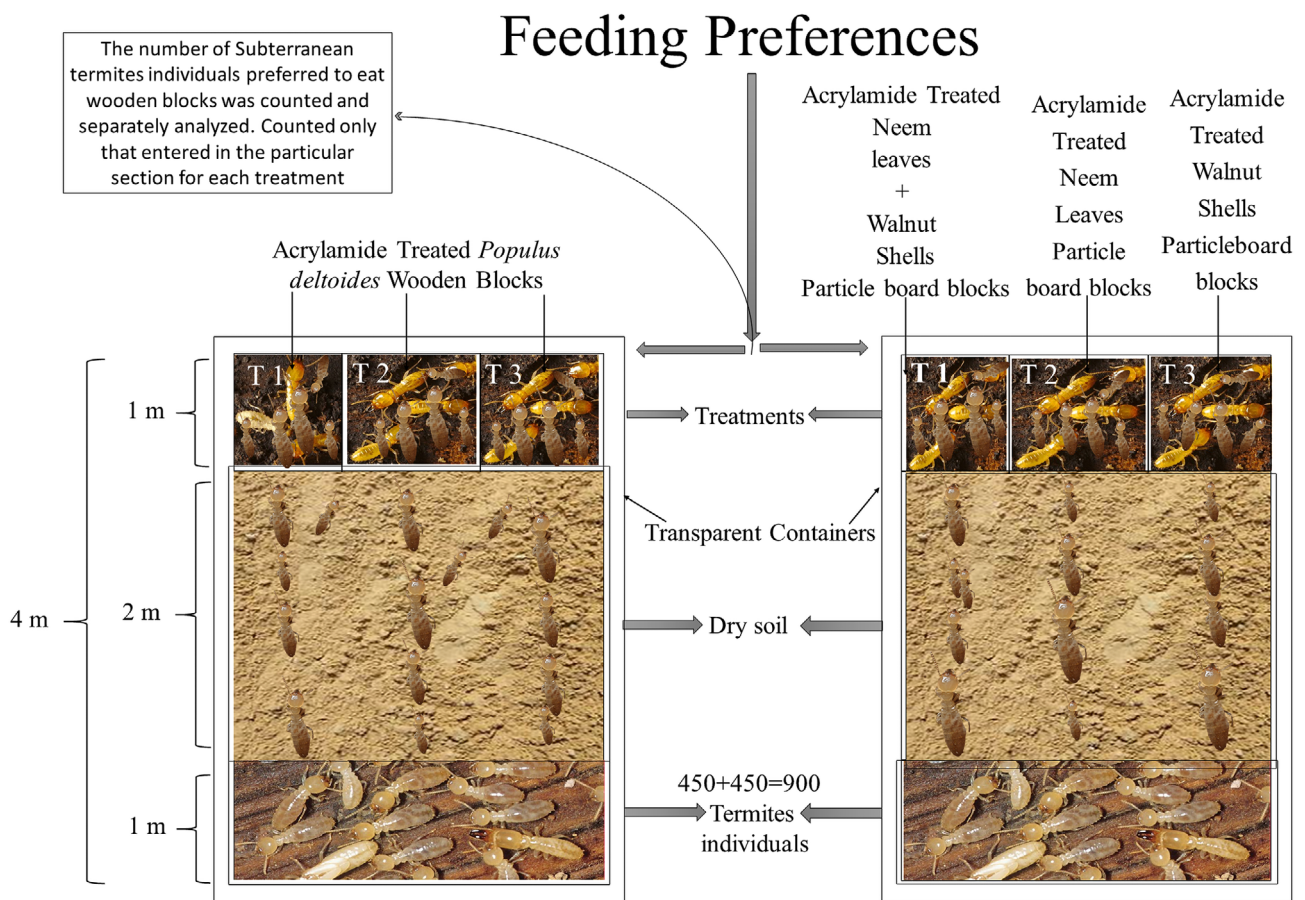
Feeding Preferences

The number of Subterranean termites individuals preferred to eat wooden blocks was counted and separately analyzed. Counted only that entered in the particular section for each treatment

Acrylamide Treated Neem leaves + Walnut Shells Particle board blocks

Acrylamide Treated Neem Leaves Particle board blocks

Acrylamide Treated Walnut Shells Particleboard blocks

Acrylamide Treated *Populus deltoides* Wooden Blocks

T 1 T 2 T 3

T 1 T 2 T 3

1 m

Treatments

Transparent Containers

4 m

2 m

Dry soil

1 m

450+450=900 Termites individuals